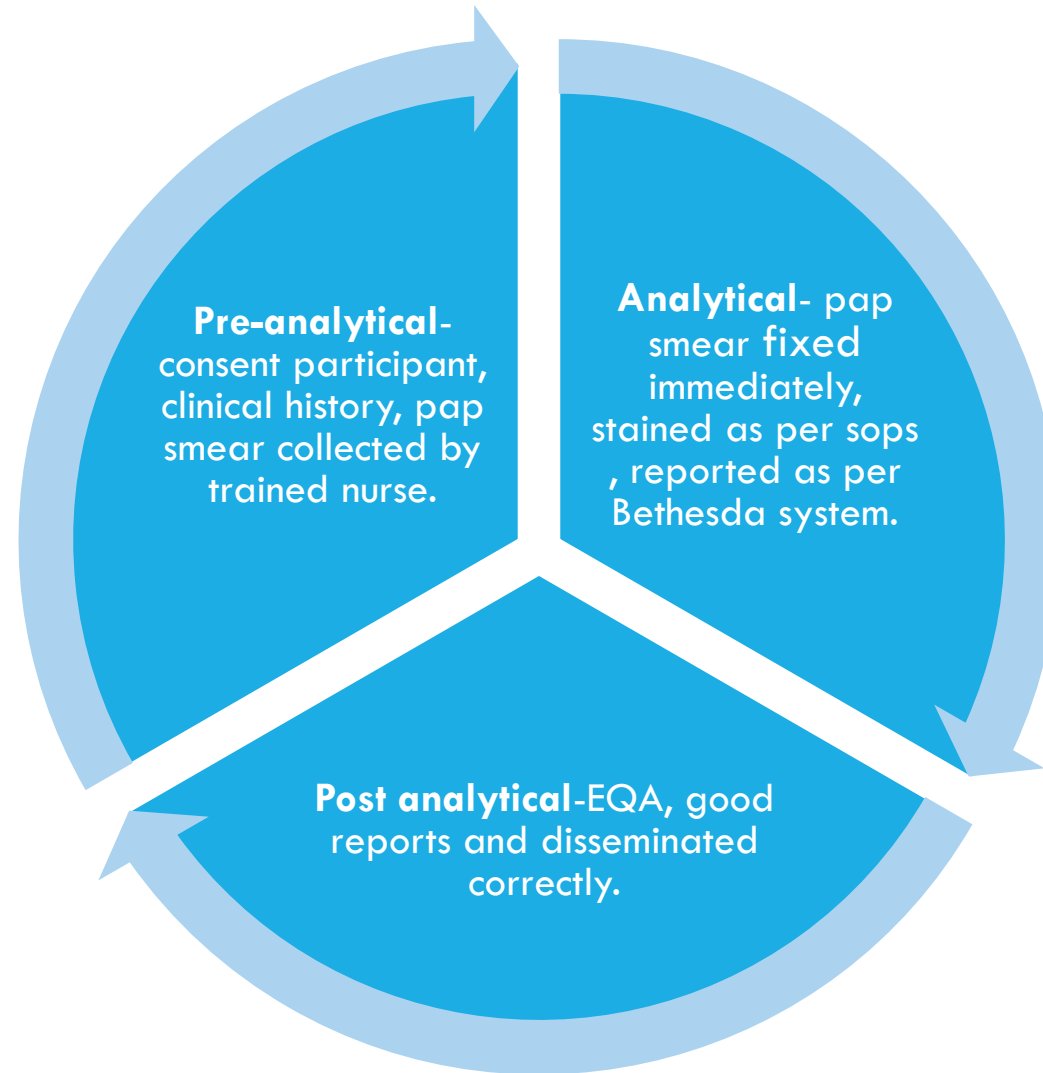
**Pre-analytical**- consent participant, clinical history, pap smear collected by trained nurse.

**Analytical**- pap smear fixed immediately, stained as per sops , reported as per Bethesda system.

**Post analytical**-EQA, good reports and disseminated correctly.